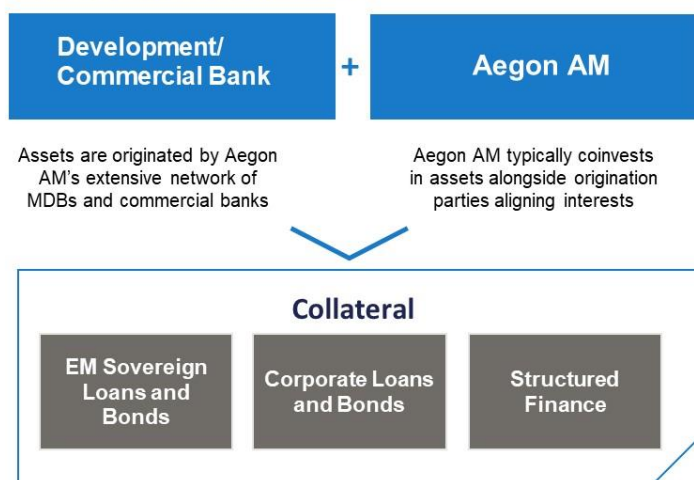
Development/ Commercial Bank

+

Aegon AM

Assets are originated by Aegon AM's extensive network of MDBs and commercial banks

Aegon AM typically coinvests in assets alongside origination parties aligning interests

Collateral

EM Sovereign Loans and Bonds

Corporate Loans and Bonds

Structured Finance